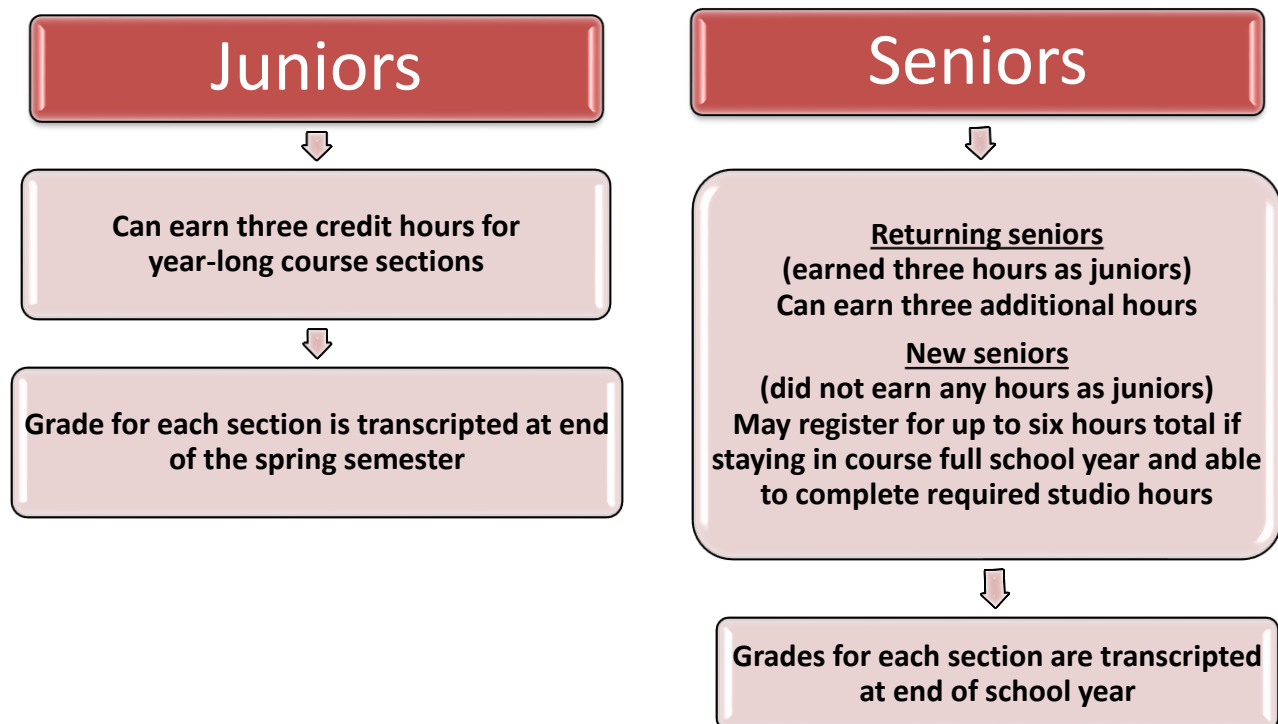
Juniors

Can earn three credit hours for year-long course sections

Grade for each section is transcripted at end of the spring semester

Seniors

Returning seniors
(earned three hours as juniors)
Can earn three additional hours

New seniors
(did not earn any hours as juniors)
May register for up to six hours total if staying in course full school year and able to complete required studio hours

Grades for each section are transcripted at end of school year